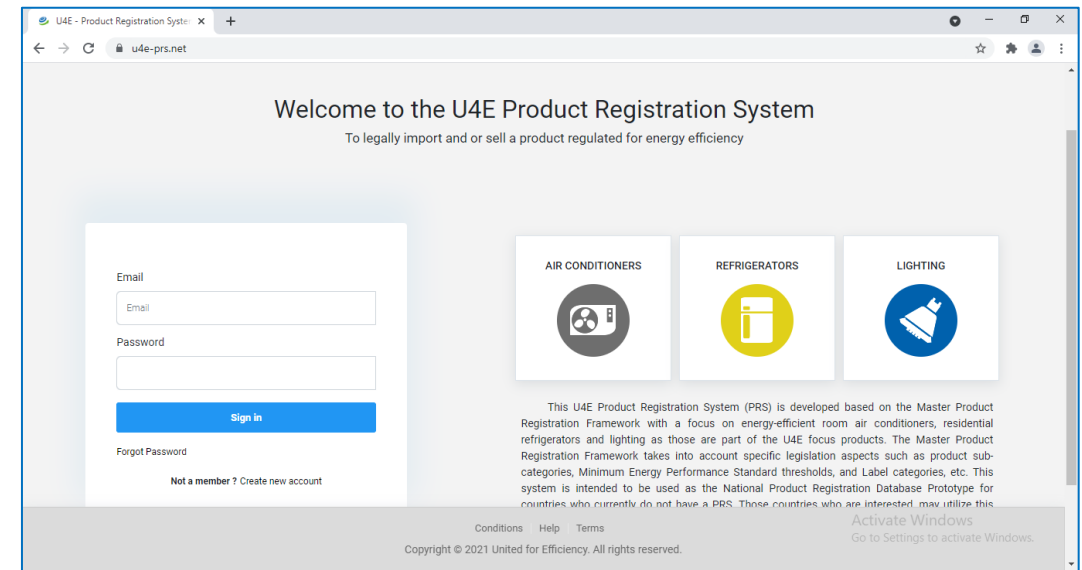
U4E - Product Registration Syste ×
+
u4e-prs.net

Welcome to the U4E Product Registration System
To legally import and or sell a product regulated for energy efficiency

Email
Email
Password
Sign in
Forgot Password
Not a member ? Create new account

AIR CONDITIONERS
REFRIGERATORS
LIGHTING

This U4E Product Registration System (PRS) is developed based on the Master Product Registration Framework with a focus on energy-efficient room air conditioners, residential refrigerators and lighting as those are part of the U4E focus products. The Master Product Registration Framework takes into account specific legislation aspects such as product subcategories, Minimum Energy Performance Standard thresholds, and Label categories, etc. This system is intended to be used as the National Product Registration Database Prototype for countries who currently do not have a PRS. Those countries who are interested may utilize this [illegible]

Conditions | Help | Terms
Copyright © 2021 United for Efficiency. All rights reserved.

Activate Windows
Go to Settings to activate Windows.